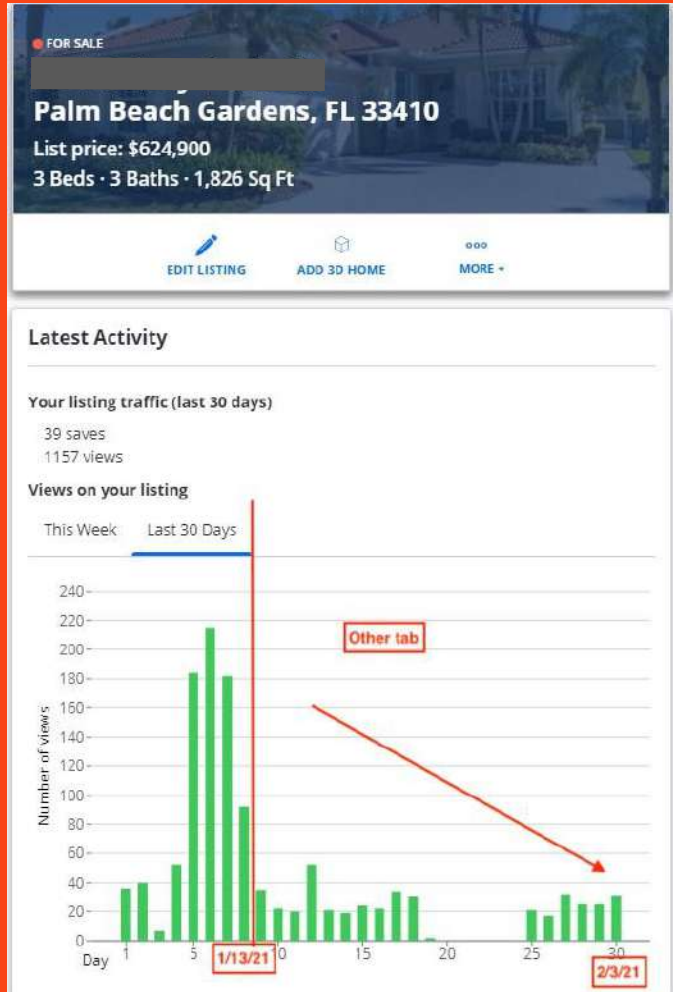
FOR SALE

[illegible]

Palm Beach Gardens, FL 33410

List price: $624,900

3 Beds · 3 Baths · 1,826 Sq Ft

EDIT LISTING

ADD 3D HOME

MORE

Latest Activity

Your listing traffic (last 30 days)

39 saves
1157 views

Views on your listing

This Week

Last 30 Days

Other tab

240
220
200
180
160
140
120
100
80
60
40
20
0

Number of views

Day 1 5 1/13/21 0 15 20 25 30

2/3/21